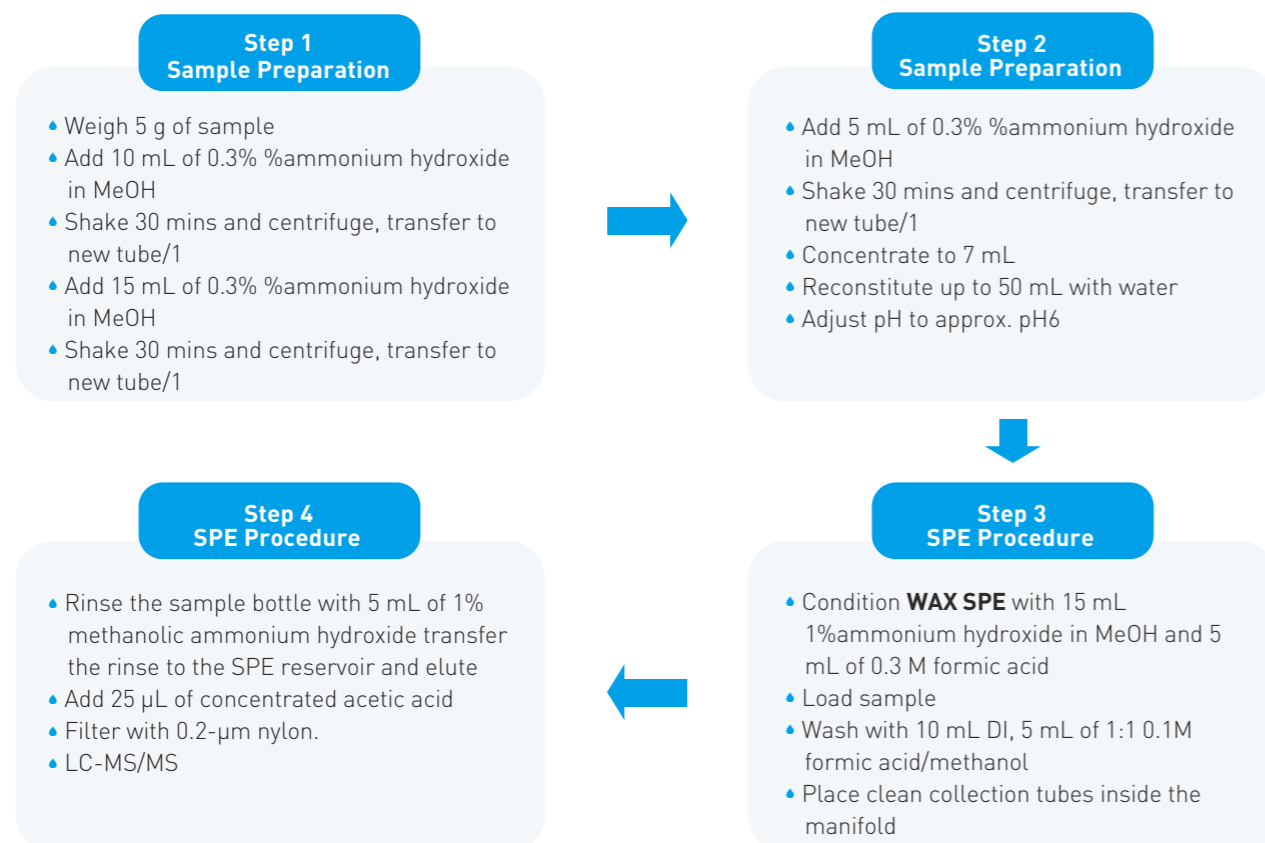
Step 1
Sample Preparation

- Weigh 5 g of sample
- Add 10 mL of 0.3% %ammonium hydroxide in MeOH
- Shake 30 mins and centrifuge, transfer to new tube/1
- Add 15 mL of 0.3% %ammonium hydroxide in MeOH
- Shake 30 mins and centrifuge, transfer to new tube/1

Step 2
Sample Preparation

- Add 5 mL of 0.3% %ammonium hydroxide in MeOH
- Shake 30 mins and centrifuge, transfer to new tube/1
- Concentrate to 7 mL
- Reconstitute up to 50 mL with water
- Adjust pH to approx. pH6

Step 3
SPE Procedure

- Condition **WAX SPE** with 15 mL 1%ammonium hydroxide in MeOH and 5 mL of 0.3 M formic acid
- Load sample
- Wash with 10 mL DI, 5 mL of 1:1 0.1M formic acid/methanol
- Place clean collection tubes inside the manifold

Step 4
SPE Procedure

- Rinse the sample bottle with 5 mL of 1% methanolic ammonium hydroxide transfer the rinse to the SPE reservoir and elute
- Add 25 µL of concentrated acetic acid
- Filter with 0.2-µm nylon.
- LC-MS/MS